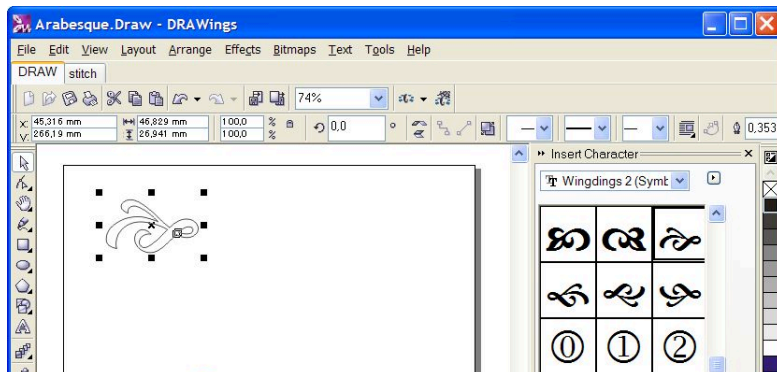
Arabesque.Draw - DRAWings

File Edit View Layout Arrange Effects Bitmaps Text Tools Help

DRAW stitch

74%

x: 45,316 mm
y: 266,19 mm

46,829 mm
26,941 mm

100,0
100,0

%
%

0,0

°

0,353

Insert Character

Wingdings 2 (Symb

①
②
⓪